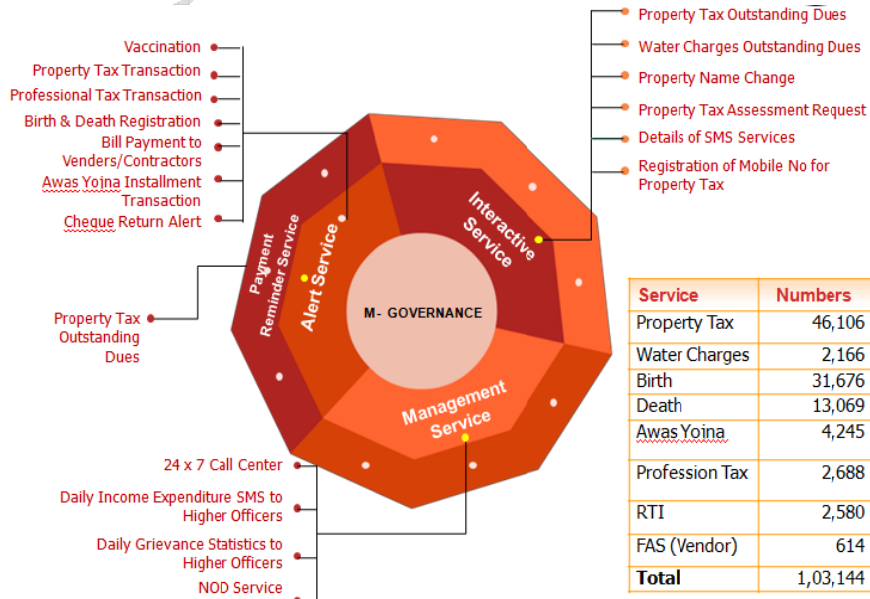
Vaccination
Property Tax Transaction
Professional Tax Transaction
Birth & Death Registration
Bill Payment to Venders/Contractors
Awas Yojna Installment Transaction
Cheque Return Alert

Property Tax Outstanding Dues
Water Charges Outstanding Dues
Property Name Change
Property Tax Assessment Request
Details of SMS Services
Registration of Mobile No for Property Tax

Payment Reminder Service
Alert Service
Interactive Service
M- GOVERNANCE
Management Service

Property Tax Outstanding Dues

| Service | Numbers |
|---|---|
| Property Tax | 46,106 |
| Water Charges | 2,166 |
| Birth | 31,676 |
| Death | 13,069 |
| Awas Yojna | 4,245 |
| Profession Tax | 2,688 |
| RTI | 2,580 |
| FAS (Vendor) | 614 |
| Total | 1,03,144 |

24 x 7 Call Center
Daily Income Expenditure SMS to Higher Officers
Daily Grievance Statistics to Higher Officers
NOD Service